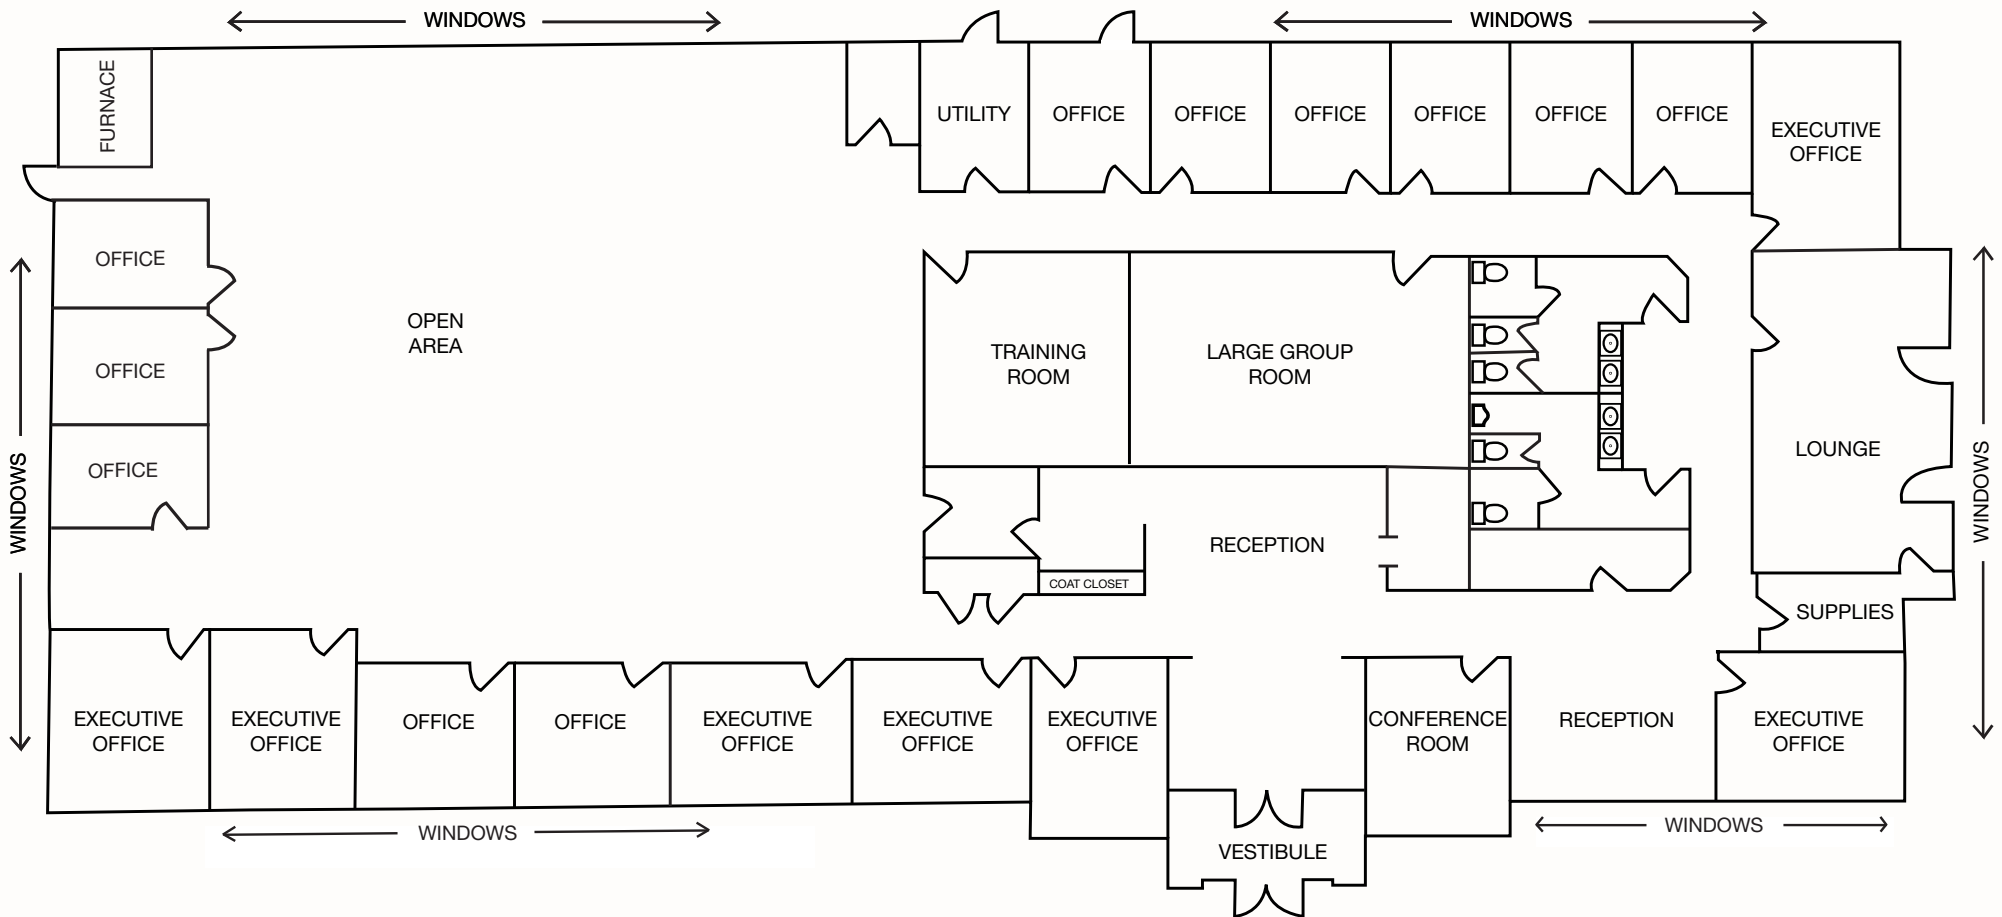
WINDOWS

WINDOWS

FURNACE

UTILITY

OFFICE

OFFICE

OFFICE

OFFICE

OFFICE

OFFICE

EXECUTIVE OFFICE

OFFICE

OFFICE

OFFICE

OPEN AREA

TRAINING ROOM

LARGE GROUP ROOM

LOUNGE

WINDOWS

WINDOWS

RECEPTION

COAT CLOSET

SUPPLIES

EXECUTIVE OFFICE

EXECUTIVE OFFICE

OFFICE

OFFICE

EXECUTIVE OFFICE

EXECUTIVE OFFICE

EXECUTIVE OFFICE

CONFERENCE ROOM

RECEPTION

EXECUTIVE OFFICE

WINDOWS

VESTIBULE

WINDOWS